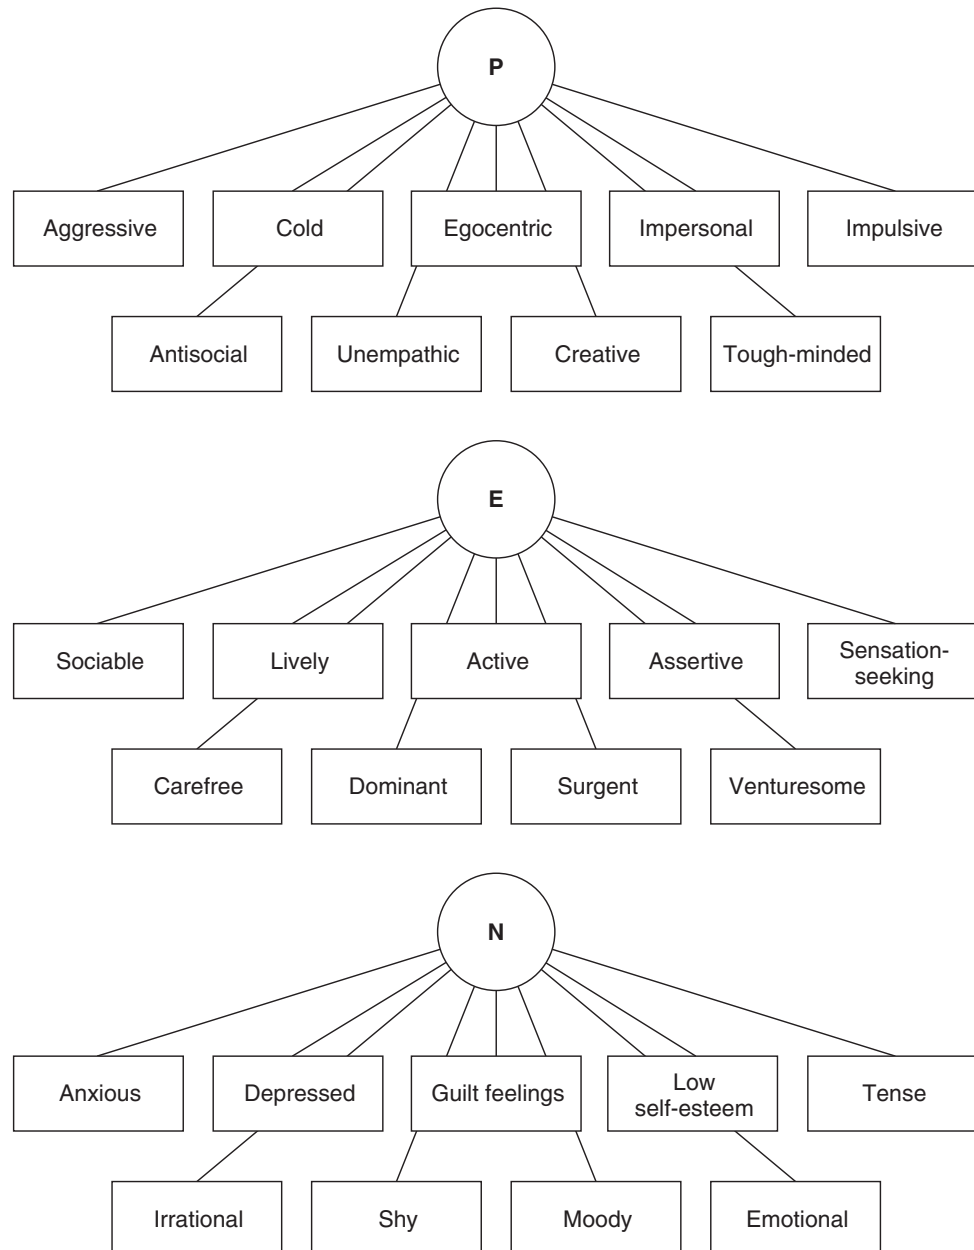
P

Aggressive

Cold

Egocentric

Impersonal

Impulsive

Antisocial

Unempathic

Creative

Tough-minded

E

Sociable

Lively

Active

Assertive

Sensation-seeking

Carefree

Dominant

Surgent

Venturesome

N

Anxious

Depressed

Guilt feelings

Low self-esteem

Tense

Irrational

Shy

Moody

Emotional